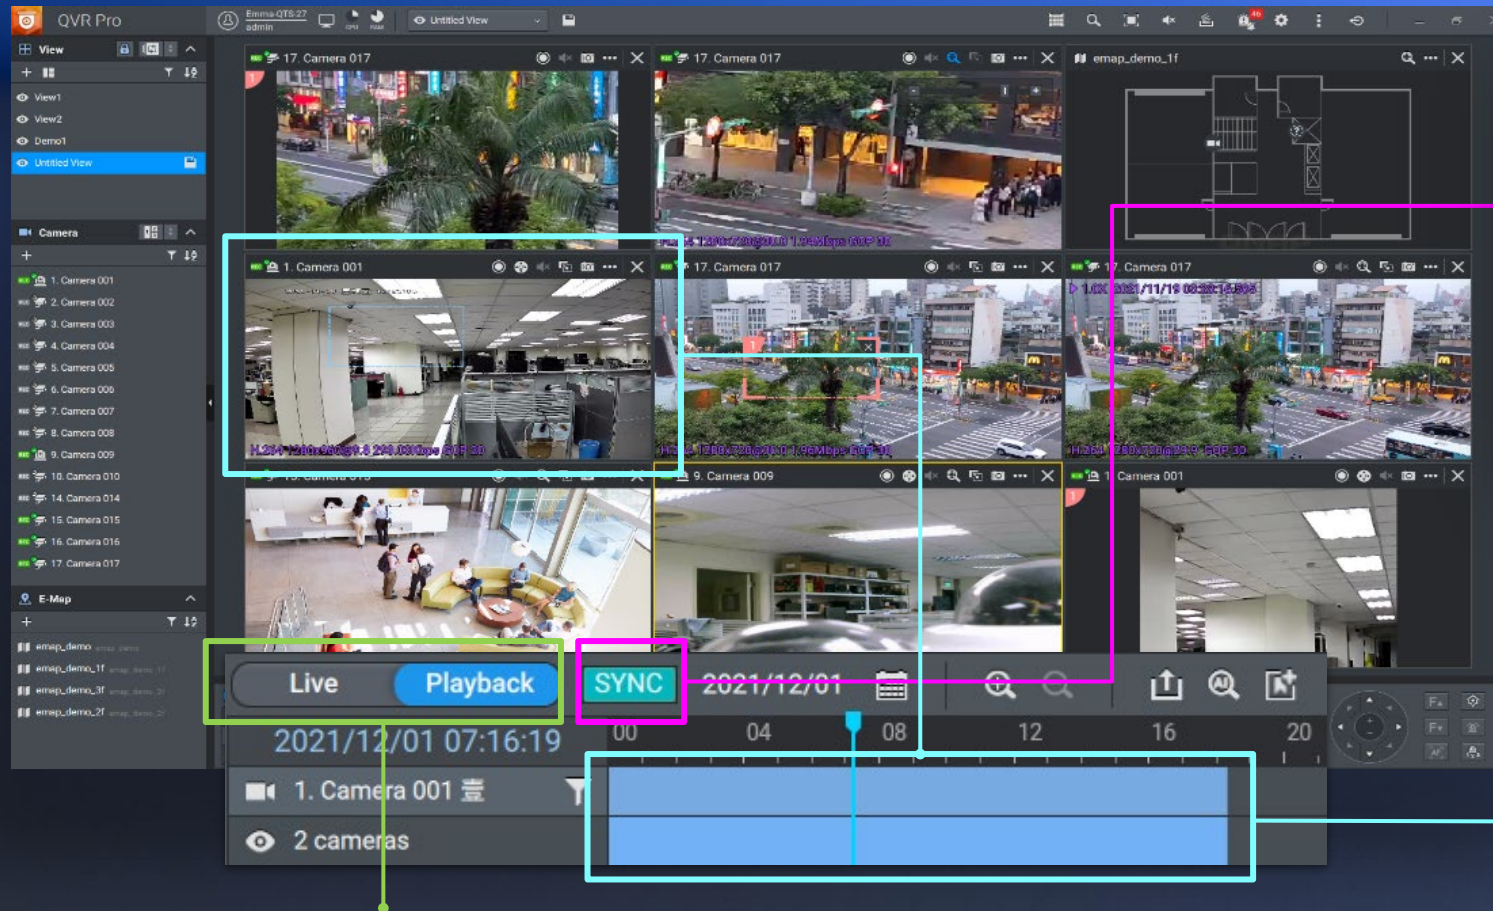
QVR Pro

Emma-QTS27
admin

Untitled View

View

View1

View2

Demo1

Untitled View

Camera

1. Camera 001

2. Camera 002

3. Camera 003

4. Camera 004

5. Camera 005

6. Camera 006

7. Camera 007

8. Camera 008

9. Camera 009

10. Camera 010

14. Camera 014

15. Camera 015

16. Camera 016

17. Camera 017

E-Map

emap_demo

emap_demo_1f

emap_demo_3f

emap_demo_2f

17. Camera 017

17. Camera 017

emap_demo_1f

1. Camera 001

17. Camera 017

17. Camera 017

9. Camera 009

1. Camera 001

Live

Playback

SYNC

2021/12/01

2021/12/01 07:16:19

00

04

08

12

16

20

1. Camera 001

2 cameras